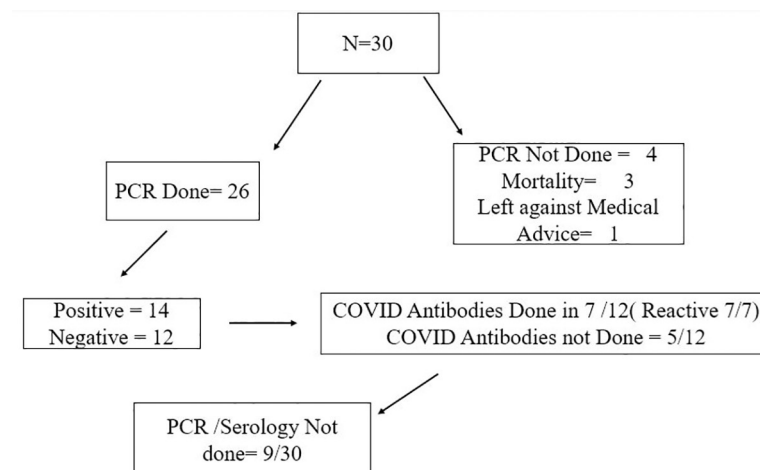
N=30

PCR Done= 26

PCR Not Done = 4
Mortality= 3
Left against Medical Advice= 1

Positive = 14
Negative = 12

COVID Antibodies Done in 7 /12( Reactive 7/7)
COVID Antibodies not Done = 5/12

PCR /Serology Not done= 9/30